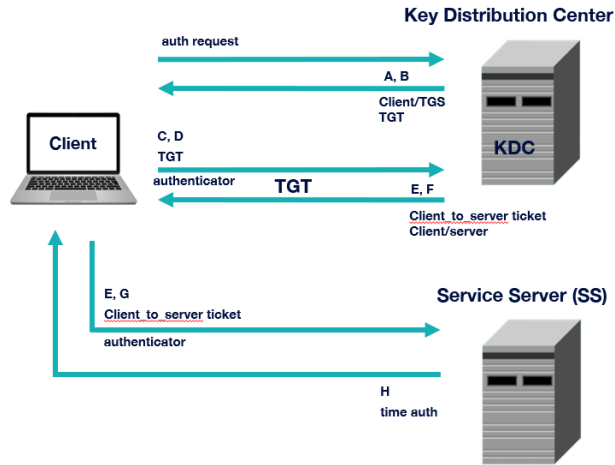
Key Distribution Center

auth request

A, B

Client/TGS
TGT

KDC

Client

C, D
TGT
authenticator

TGT

E, F
Client_to_server ticket
Client/server

E, G
Client_to_server ticket
authenticator

Service Server (SS)

H
time auth